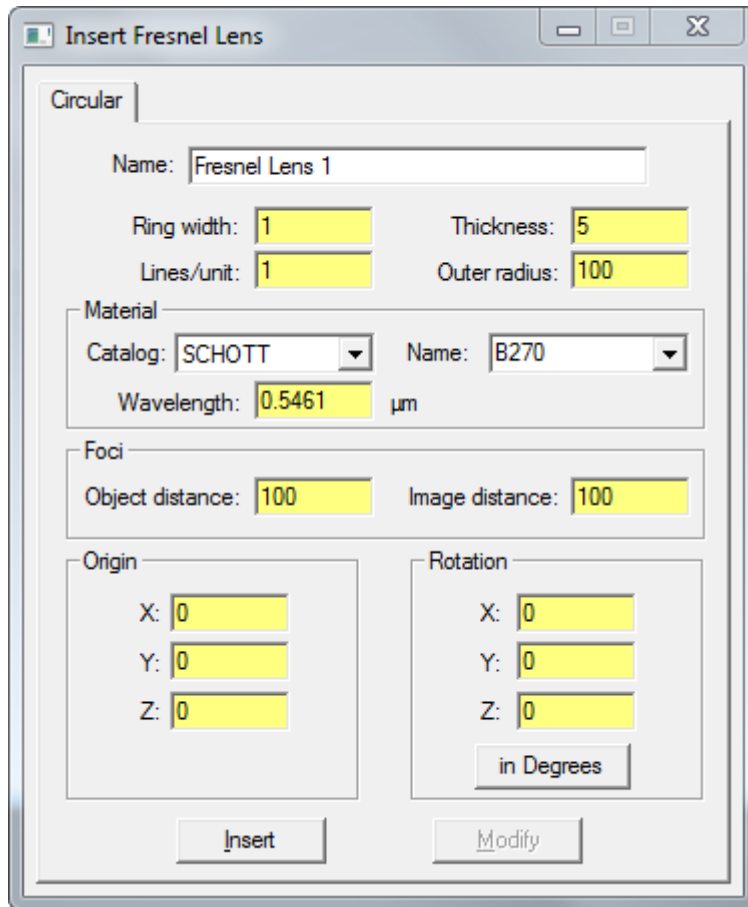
Insert Fresnel Lens

Circular

Name: Fresnel Lens 1

Ring width: 1
Thickness: 5
Lines/unit: 1
Outer radius: 100

Material
Catalog: SCHOTT
Name: B270
Wavelength: 0.5461 µm

Foci
Object distance: 100
Image distance: 100

Origin
X: 0
Y: 0
Z: 0

Rotation
X: 0
Y: 0
Z: 0
in Degrees

Insert
Modify